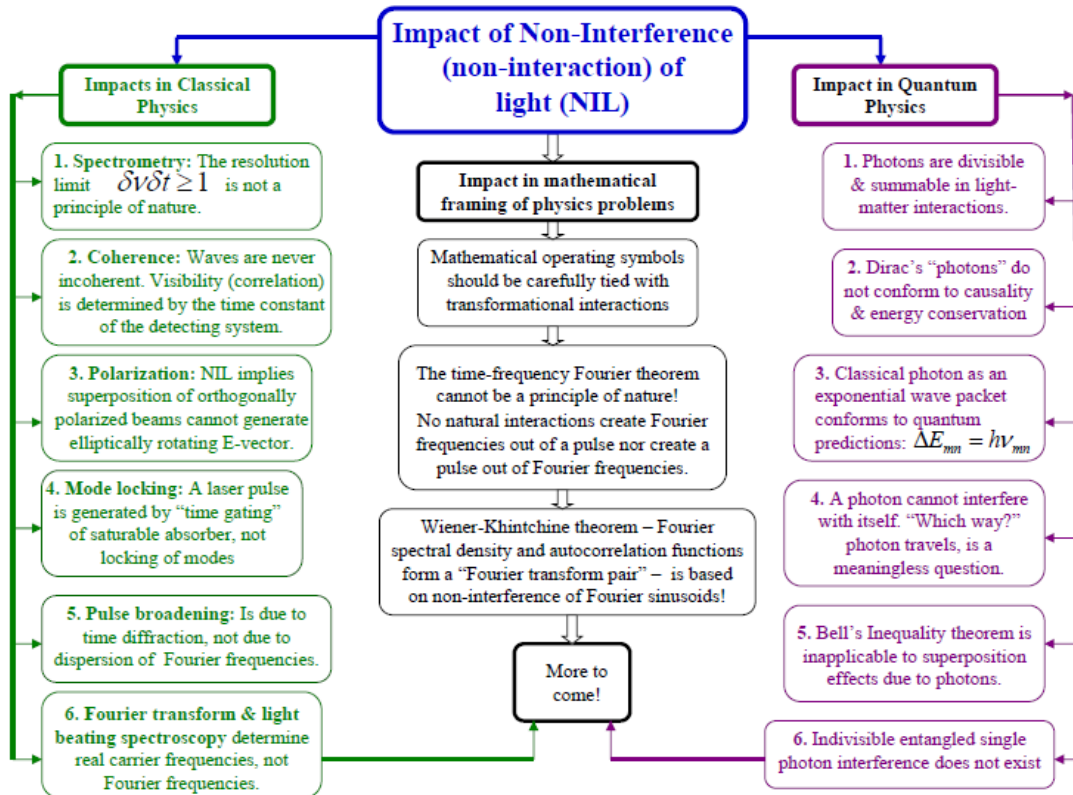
Impact of Non-Interference (non-interaction) of light (NIL)

Impacts in Classical Physics

1. Spectrometry: The resolution limit $\delta\nu\delta t \geq 1$ is not a principle of nature.

2. Coherence: Waves are never incoherent. Visibility (correlation) is determined by the time constant of the detecting system.

3. Polarization: NIL implies superposition of orthogonally polarized beams cannot generate elliptically rotating E-vector.

4. Mode locking: A laser pulse is generated by "time gating" of saturable absorber, not locking of modes

5. Pulse broadening: Is due to time diffraction, not due to dispersion of Fourier frequencies.

6. Fourier transform & light beating spectroscopy determine real carrier frequencies, not Fourier frequencies.

Impact in mathematical framing of physics problems

Mathematical operating symbols should be carefully tied with transformational interactions

The time-frequency Fourier theorem cannot be a principle of nature! No natural interactions create Fourier frequencies out of a pulse nor create a pulse out of Fourier frequencies.

Wiener-Khintchine theorem – Fourier spectral density and autocorrelation functions form a "Fourier transform pair" – is based on non-interference of Fourier sinusoids!

More to come!

Impact in Quantum Physics

1. Photons are divisible & summable in light-matter interactions.

2. Dirac's "photons" do not conform to causality & energy conservation

3. Classical photon as an exponential wave packet conforms to quantum predictions: $\Delta E_{mn} = h\nu_{mn}$

4. A photon cannot interfere with itself. "Which way?" photon travels, is a meaningless question.

5. Bell's Inequality theorem is inapplicable to superposition effects due to photons.

6. Indivisible entangled single photon interference does not exist